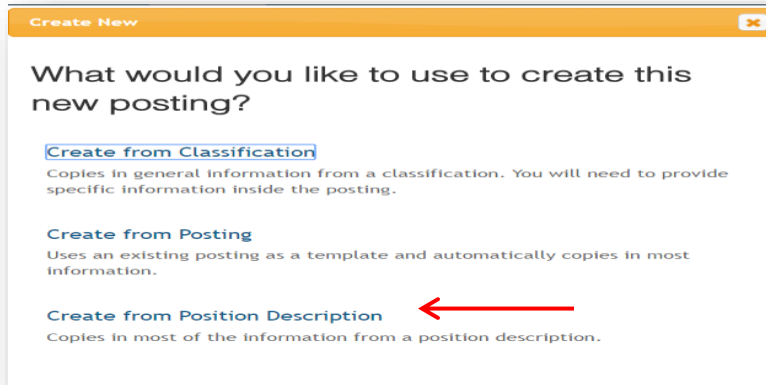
Create New

What would you like to use to create this new posting?

Create from Classification
Copies in general information from a classification. You will need to provide specific information inside the posting.

Create from Posting
Uses an existing posting as a template and automatically copies in most information.

Create from Position Description
Copies in most of the information from a position description.